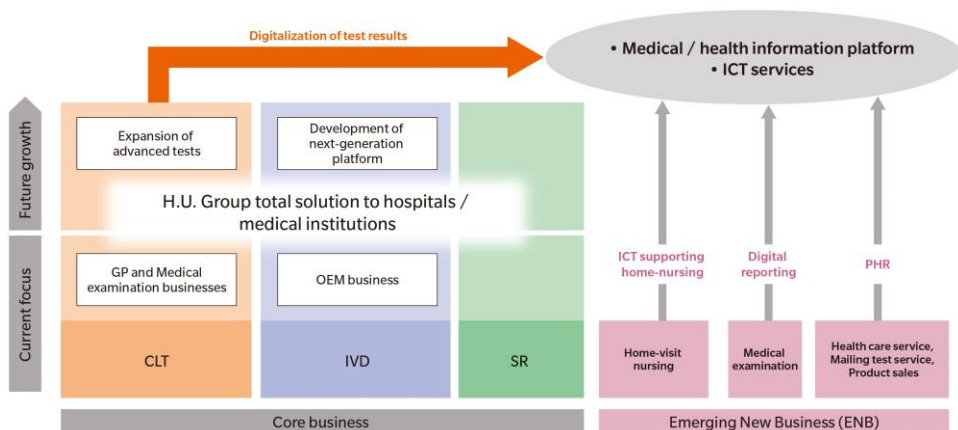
Digitalization of test results

• Medical / health information platform
• ICT services

Future growth

Current focus

Expansion of advanced tests

Development of next-generation platform

H.U. Group total solution to hospitals / medical institutions

GP and Medical examination businesses

OEM business

CLT

IVD

SR

ICT supporting home-nursing

Digital reporting

PHR

Home-visit nursing

Medical examination

Health care service, Mailing test service, Product sales

Core business

Emerging New Business (ENB)